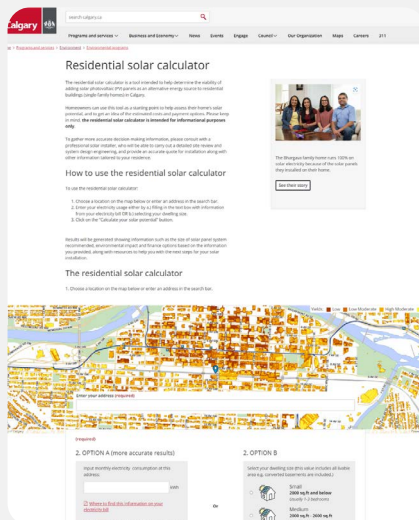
Calgary

search calgary.ca

Programs and services  Business and Economy  News  Events  Engage  Council  Our Organization  Maps  Careers  311

Home > Programs and services > Residential > Environmental programs

Residential solar calculator

The residential solar calculator is a tool intended to help determine the viability of adding solar photovoltaic (PV) panels as an alternative energy source to residential buildings (single family homes) in Calgary.

Homeowners can use this tool as a starting point to help assess their home's solar potential, and to get an idea of the estimated costs and payment options. Please keep in mind, the residential solar calculator is intended for informational purposes only.

To gather more accurate decision making information, please connect with a professional solar installer, who will be able to carry out a detailed site review and system design engineering, and provide an accurate quote for installation along with other information tailored to your residence.

How to use the residential solar calculator

To use the residential solar calculator:

1. Choose a location on the map below or enter an address in the search bar.
2. Enter your electricity usage either by a.) filling in the text box with information from your electricity bill OR b.) selecting your dwelling size.
3. Click on the "Calculate your solar potential" button.

Results will be generated showing information such as the size of solar panel system recommended, environmental impact and finance options based on the information you provided, along with resources to help you with the next steps for your solar installation.

The residential solar calculator

1. Choose a location on the map below or enter an address in the search bar.

The Elhageen family home runs 100% on solar electricity because of the solar panels they installed on their home.

See their story

Low  Low Moderate  High Moderate

Enter your address (required)

(required)

2. OPTION A (more accurate results)

Input monthly electricity consumption at this address:

kWh

Where to find this information on your electricity bill

Or

2. OPTION B

Select your dwelling size (this value includes all livable area e.g. converted basements are included.)

Small
2000 sq ft and below
(usually 1-3 bedrooms)

Medium
2000 sq ft - 2600 sq ft